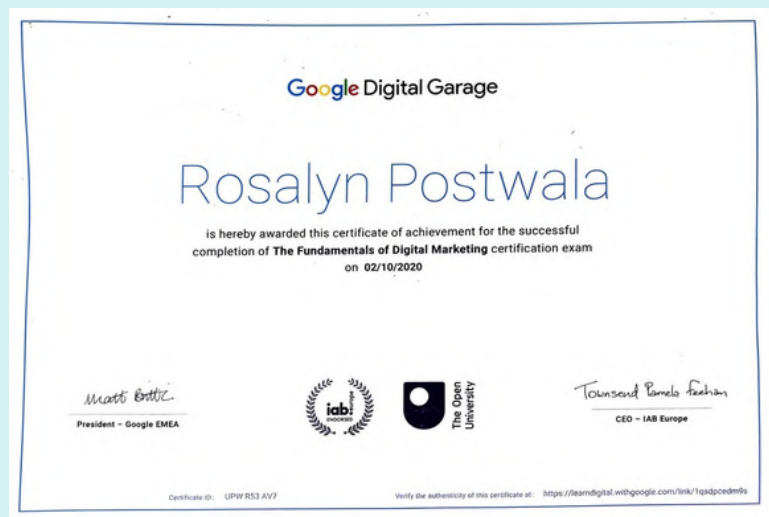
Google Digital Garage

Rosalyn Postwala

is hereby awarded this certificate of achievement for the successful completion of **The Fundamentals of Digital Marketing** certification exam on 02/10/2020

Matt Brittin
President – Google EMEA

iab. europe ENDORSED

The Open University

Townsend Pamela Feehan
CEO – IAB Europe

Certificate ID: UPW R53 AV7

Verify the authenticity of this certificate at: https://learndigital.withgoogle.com/link/1qsdpcedm9s